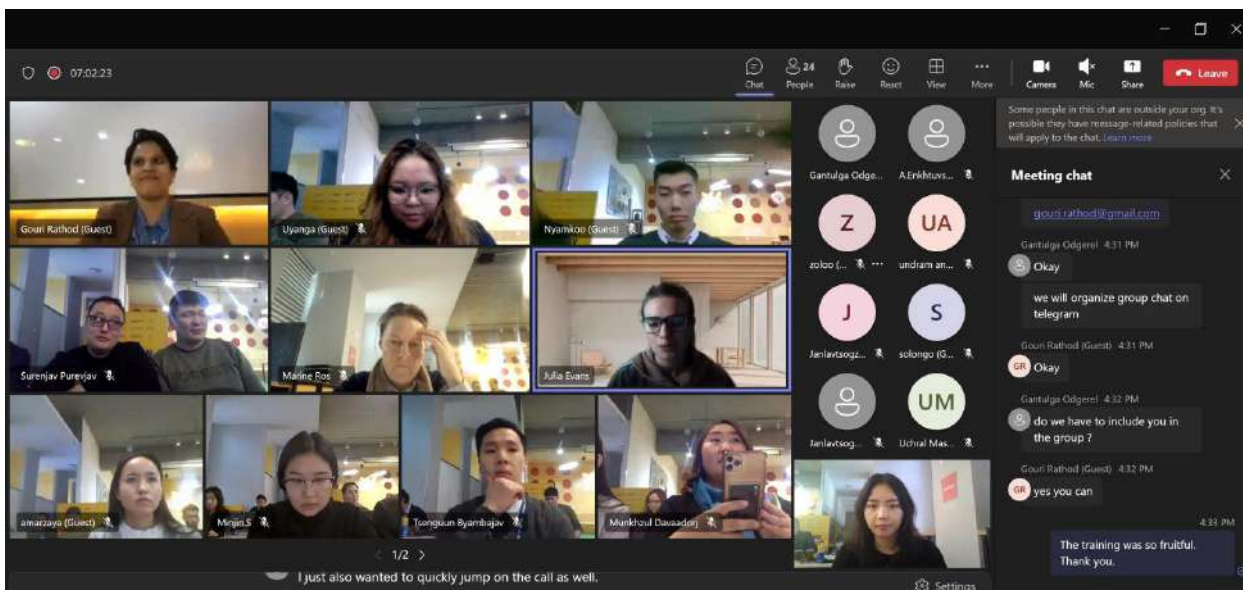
07:02:23

Chat
24 People
Raise
React
View
More
Camera
Mic
Share
Leave

Some people in this chat are outside your org. It's possible they have message-related policies that will apply to the chat. Learn more

Meeting chat

gouri.rathod@gmail.com

Gantulga Odgerel 4:31 PM
Okay

we will organize group chat on telegram

Gouri Rathod (Guest) 4:31 PM
GR Okay

Gantulga Odgerel 4:32 PM
do we have to include you in the group ?

Gouri Rathod (Guest) 4:32 PM
GR yes you can

4:33 PM
The training was so fruitful. Thank you.

Gouri Rathod (Guest)
Uyanga (Guest)
Nyamkoo (Guest)
Surenjav Purevjav
Marine Ros
Julia Evans
amarzaya (Guest)
Minjin.S
Tsenguun Byambajav
Munkhzul Davaadorj

Gantulga Odge...
A.Enkhtuvs...
Z zoloo (...
UA undram an...
J Janlavtsogz...
S solongo (G...
Janlavtsog...
UM Uchral Mas...

1/2

I just also wanted to quickly jump on the call as well.

Settings